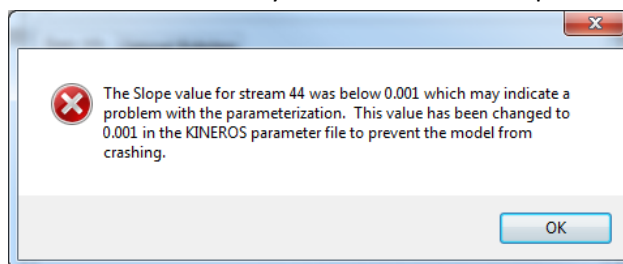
The Slope value for stream 44 was below 0.001 which may indicate a problem with the parameterization. This value has been changed to 0.001 in the KINEROS parameter file to prevent the model from crashing.

OK